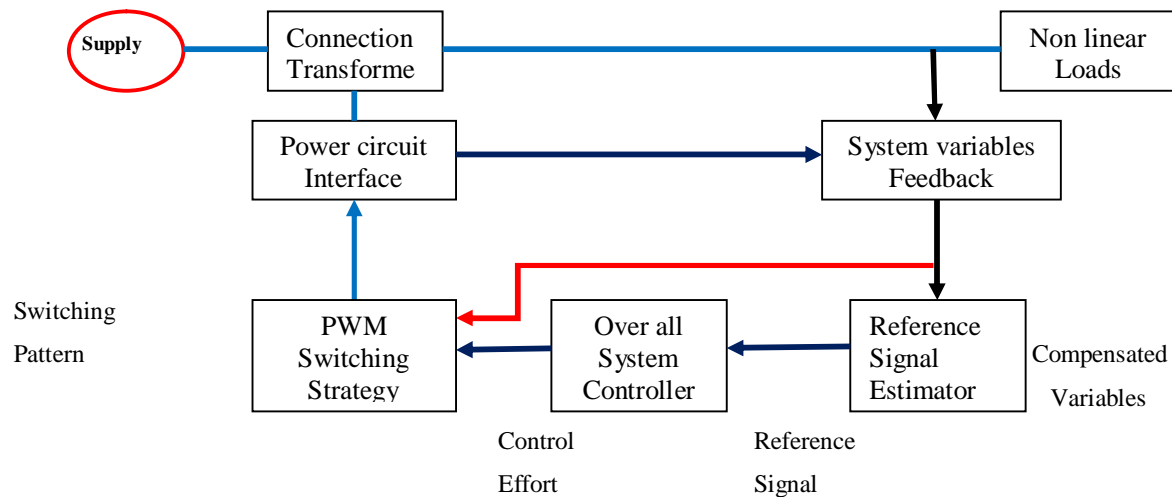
Supply

Connection Transforme

Non linear Loads

Power circuit Interface

System variables Feedback

Switching Pattern

PWM Switching Strategy

Over all System Controller

Reference Signal Estimator

Compensated Variables

Control Effort

Reference Signal